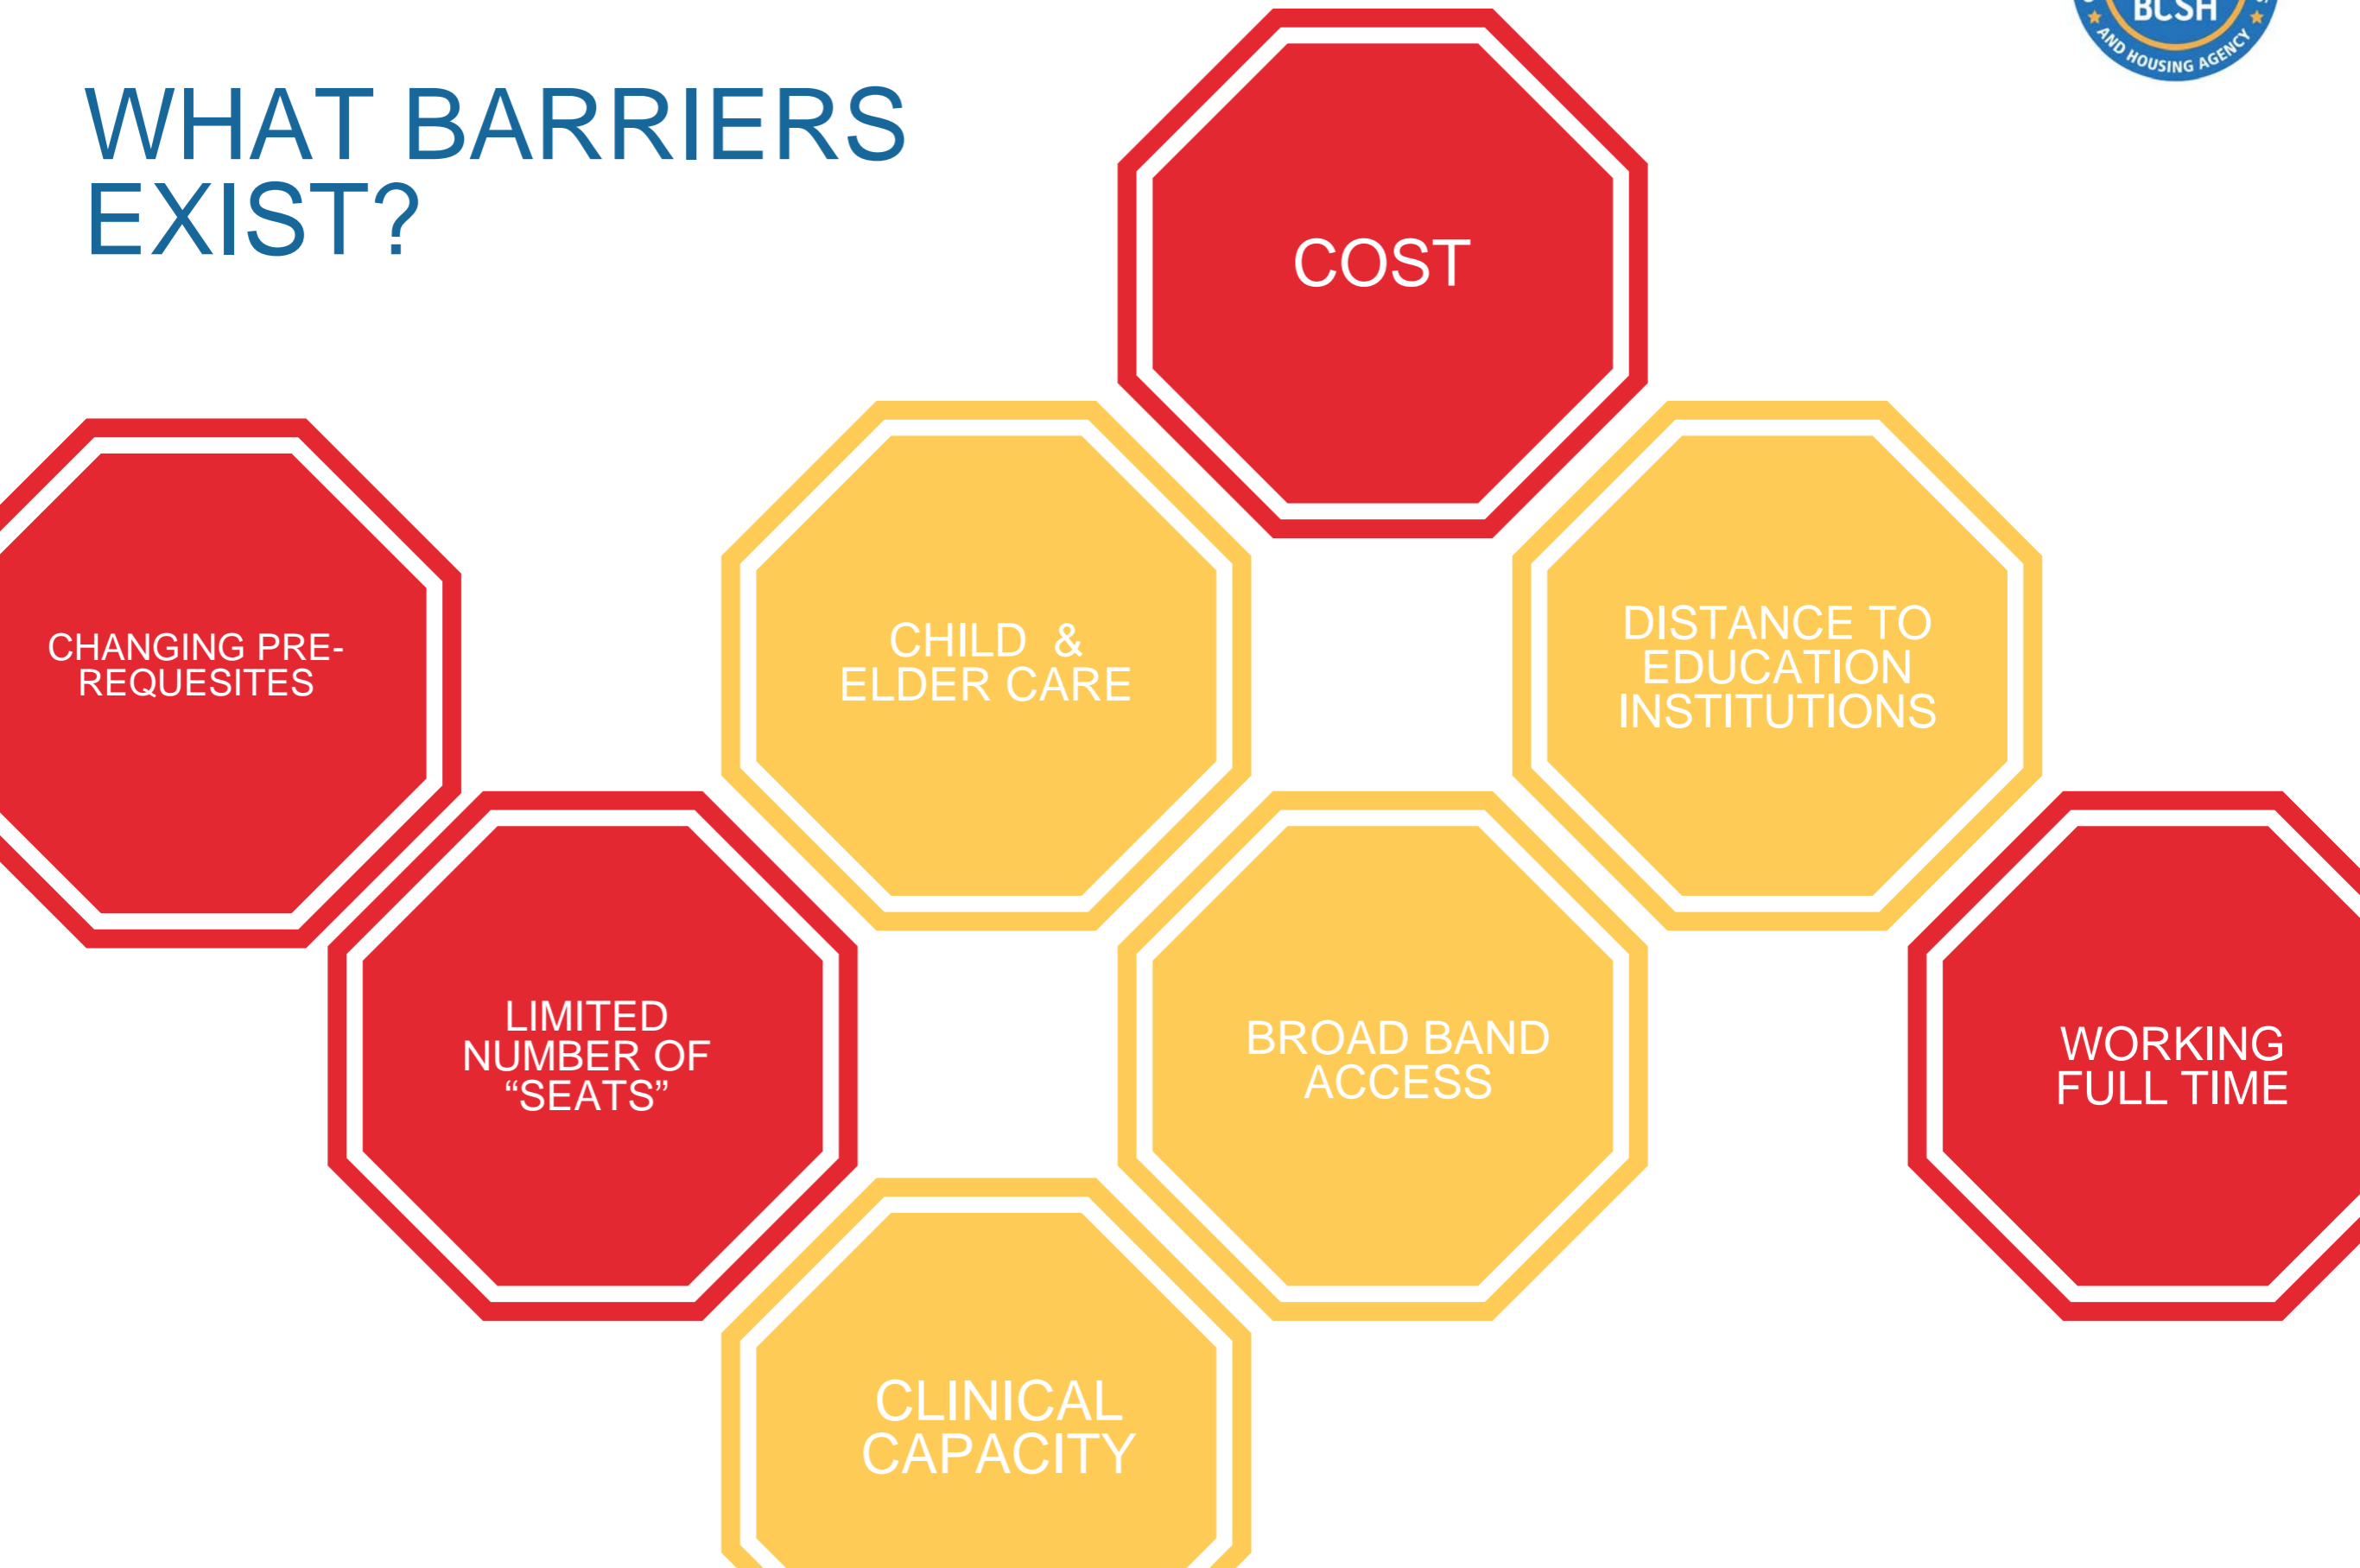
BCSH
AND HOUSING AGENCY

WHAT BARRIERS EXIST?

COST

CHANGING PRE-REQUESITES

CHILD & ELDER CARE

DISTANCE TO EDUCATION INSTITUTIONS

LIMITED NUMBER OF “SEATS”

BROAD BAND ACCESS

WORKING FULL TIME

CLINICAL CAPACITY